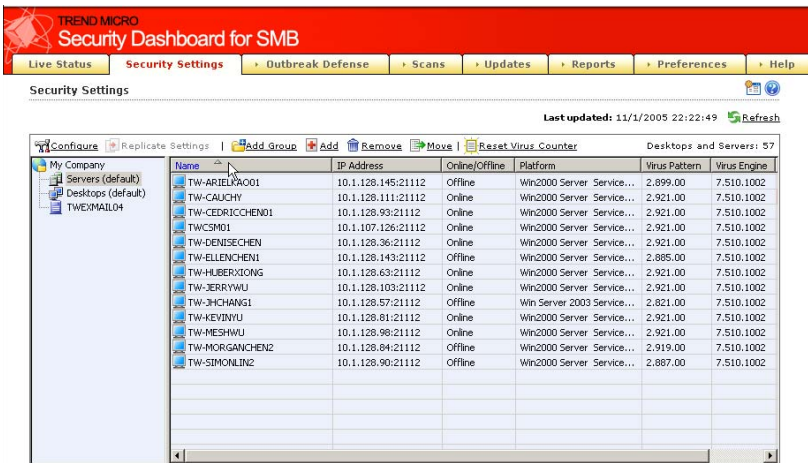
TREND MICRO
Security Dashboard for SMB

Live Status | Security Settings | Outbreak Defense | Scans | Updates | Reports | Preferences | Help

Security Settings

Last updated: 11/1/2005 22:22:49 Refresh

Configure | Replicate Settings | Add Group | Add | Remove | Move | Reset Virus Counter | Desktops and Servers: 57

My Company
Servers (default)
Desktops (default)
TWEXMAIL04

| Name | IP Address | Online/Offline | Platform | Virus Pattern | Virus Engine |
|---|---|---|---|---|---|
| TW-ARIELKAO01 | 10.1.128.145:21112 | Offline | Win2000 Server Service... | 2.899.00 | 7.510.1002 |
| TW-CAUCHY | 10.1.128.111:21112 | Online | Win2000 Server Service... | 2.921.00 | 7.510.1002 |
| TW-CEDRICCHEN01 | 10.1.128.93:21112 | Online | Win2000 Server Service... | 2.921.00 | 7.510.1002 |
| TWCSM01 | 10.1.107.126:21112 | Online | Win2000 Server Service... | 2.921.00 | 7.510.1002 |
| TW-DENISECHEN | 10.1.128.36:21112 | Online | Win2000 Server Service... | 2.921.00 | 7.510.1002 |
| TW-ELLENCHEN1 | 10.1.128.143:21112 | Offline | Win2000 Server Service... | 2.885.00 | 7.510.1002 |
| TW-HUBERXIONG | 10.1.128.63:21112 | Online | Win2000 Server Service... | 2.921.00 | 7.510.1002 |
| TW-JERRYWU | 10.1.128.103:21112 | Online | Win2000 Server Service... | 2.921.00 | 7.510.1002 |
| TW-JHCHANG1 | 10.1.128.57:21112 | Offline | Win Server 2003 Service... | 2.821.00 | 7.510.1002 |
| TW-KEVINYU | 10.1.128.81:21112 | Online | Win2000 Server Service... | 2.921.00 | 7.510.1002 |
| TW-MESHWU | 10.1.128.98:21112 | Online | Win2000 Server Service... | 2.921.00 | 7.510.1002 |
| TW-MORGANCHEN2 | 10.1.128.84:21112 | Offline | Win2000 Server Service... | 2.919.00 | 7.510.1002 |
| TW-SIMONLIN2 | 10.1.128.90:21112 | Offline | Win2000 Server Service... | 2.887.00 | 7.510.1002 |